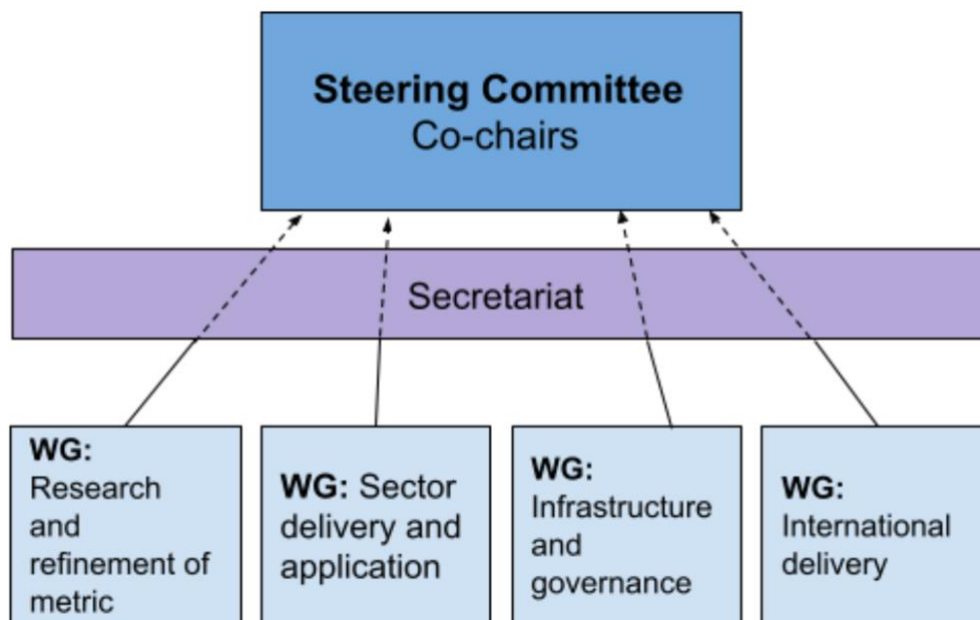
**Steering Committee**
Co-chairs

Secretariat

**WG:** Research and refinement of metric

**WG:** Sector delivery and application

**WG:** Infrastructure and governance

**WG:** International delivery